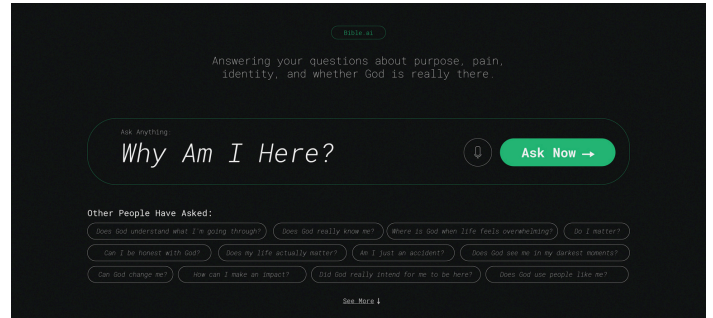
Bible.ai

Answering your questions about purpose, pain, identity, and whether God is really there.

Ask Anything:

Why Am I Here?

Ask Now →

Other People Have Asked:

Does God understand what I'm going through?

Does God really know me?

Where is God when life feels overwhelming?

Do I matter?

Can I be honest with God?

Does my life actually matter?

Am I just an accident?

Does God see me in my darkest moments?

Can God change me?

How can I make an impact?

Did God really intend for me to be here?

Does God use people like me?

See More ↓